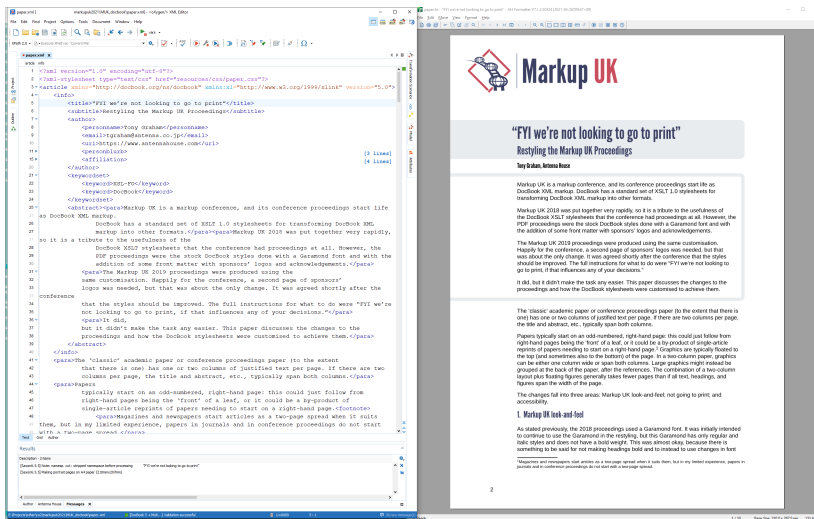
paper.xml - markupuk2021/MUK_docbook/paper.xml - <oXygen/> XML Editor
File Edit Find Project Options Tools Document Window Help

paper.xml

1 <?xml version="1.0" encoding="utf-8"?>
2 <?xml-stylesheet type="text/css" href="resources/css/paper.css"?>
3 <article xmlns="http://docbook.org/ns/docbook" xmlns:xl="http://www.w3.org/1999/xlink" version="5.0">
4 <info>
5 <title>"FYI we're not looking to go to print"</title>
6 <subtitle>Restyling the Markup UK Proceedings</subtitle>
7 <author>
8 <personname>Tony Graham</personname>
9 <email>tgraham@antenna.co.jp</email>
10 <uri>https://www.antennahouse.com/</uri>
11 <personblurb> [3 lines]
15 <affiliation> [4 lines]
20 </author>
21 <keywordset>
22 <keyword>XSL-FO</keyword>
23 <keyword>DocBook</keyword>
24 </keywordset>
25 <abstract><para>Markup UK is a markup conference, and its conference proceedings start life as DocBook XML markup.
26 DocBook has a standard set of XSLT 1.0 stylesheets for transforming DocBook XML markup into other formats.</para><para>Markup UK 2018 was put together very rapidly, so it is a tribute to the usefulness of the
27 DocBook XSLT stylesheets that the conference had proceedings at all. However, the PDF proceedings were the stock DocBook styles done with a Garamond font and with the addition of some front matter with sponsors' logos and acknowledgements.</para>
28 <para>The Markup UK 2019 proceedings were produced using the same customisation. Happily for the conference, a second page of sponsors' logos was needed, but that was about the only change. It was agreed shortly after the conference
29 that the styles should be improved. The full instructions for what to do were "FYI we're not looking to go to print, if that influences any of your decisions."</para>
30 <para>It did, but it didn't make the task any easier. This paper discusses the changes to the proceedings and how the DocBook stylesheets were customised to achieve them.</para>
31 </abstract>
32 </info>
33 <para>The 'classic' academic paper or conference proceedings paper (to the extent that there is one) has one or two columns of justified text per page. If there are two columns per page, the title and abstract, etc., typically span both columns.</para>
34 <para>Papers typically start on an odd-numbered, right-hand page: this could just follow from right-hand pages being the 'front' of a leaf, or it could be a by-product of single-article reprints of papers needing to start on a right-hand page.<footnote>
35 <para>Magazines and newspapers start articles as a two-page spread when it suits them, but in my limited experience, papers in journals and in conference proceedings do not start with a two-page spread.</para>

Text Grid Author

Results
Description - 2 items
[Saxon6.5.5] Note: namesp... cut - stripped namespace before processing "FYI we're not looking to go to print"
[Saxon6.5.5] Making portrait pages on A4 paper (210mmx297mm)

Markup UK

"FYI we're not looking to go to print"
Restyling the Markup UK Proceedings
Tony Graham, Antenna House

Markup UK is a markup conference, and its conference proceedings start life as DocBook XML markup. DocBook has a standard set of XSLT 1.0 stylesheets for transforming DocBook XML markup into other formats.

Markup UK 2018 was put together very rapidly, so it is a tribute to the usefulness of the DocBook XSLT stylesheets that the conference had proceedings at all. However, the PDF proceedings were the stock DocBook styles done with a Garamond font and with the addition of some front matter with sponsors' logos and acknowledgements.

The Markup UK 2019 proceedings were produced using the same customisation. Happily for the conference, a second page of sponsors' logos was needed, but that was about the only change. It was agreed shortly after the conference that the styles should be improved. The full instructions for what to do were "FYI we're not looking to go to print, if that influences any of your decisions."

It did, but it didn't make the task any easier. This paper discusses the changes to the proceedings and how the DocBook stylesheets were customised to achieve them.

The 'classic' academic paper or conference proceedings paper (to the extent that there is one) has one or two columns of justified text per page. If there are two columns per page, the title and abstract, etc., typically span both columns.

Papers typically start on an odd-numbered, right-hand page: this could just follow from right-hand pages being the 'front' of a leaf, or it could be a by-product of single-article reprints of papers needing to start on a right-hand page.¹ Graphics are typically floated to the top (and sometimes also to the bottom) of the page. In a two-column paper, graphics can be either one column wide or span both columns. Large graphics might instead be grouped at the back of the paper, after the references. The combination of a two-column layout plus floating figures generally takes fewer pages than if all text, headings, and figures span the width of the page.

The changes fall into three areas: Markup UK look-and-feel; not going to print; and accessibility.

1. Markup UK look-and-feel

As stated previously, the 2018 proceedings used a Garamond font. It was initially intended to continue to use the Garamond in the restyling, but this Garamond has only regular and italic styles and does not have a bold weight. This was obviously an issue, because there is something to be said for not making headings bold and to instead use changes in font

¹Magazines and newspapers start articles as a two-page spread when it suits them, but in my limited experience, papers in journals and in conference proceedings do not start with a two-page spread.

2